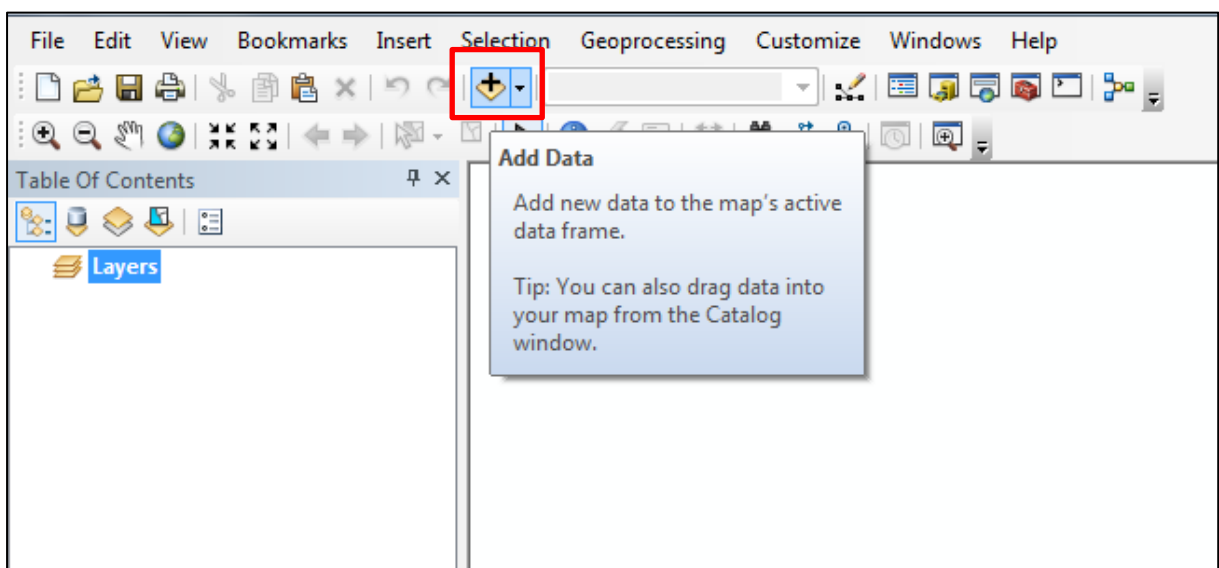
File Edit View Bookmarks Insert Selection Geoprocessing Customize Windows Help

Table Of Contents

Layers

Add Data

Add new data to the map's active data frame.

Tip: You can also drag data into your map from the Catalog window.